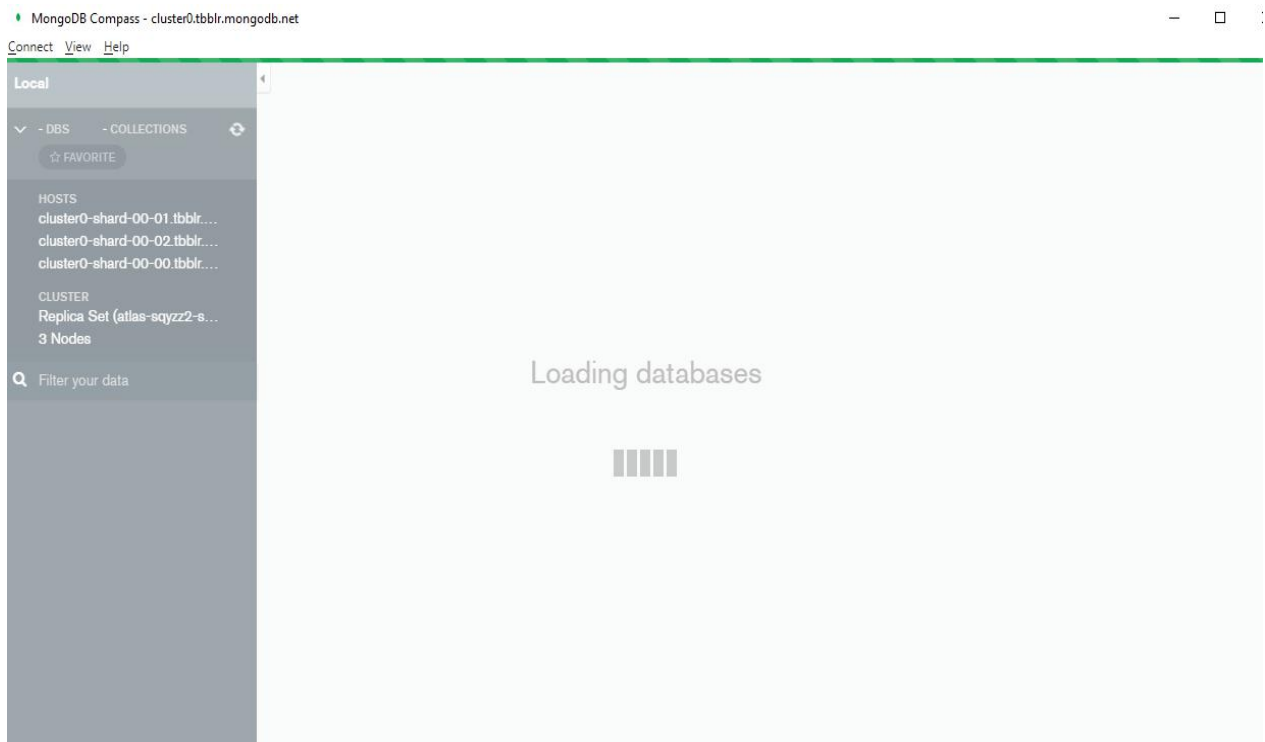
MongoDB Compass - cluster0.tbblr.mongodb.net

Connect View Help

Local

- DBS - COLLECTIONS

☆ FAVORITE

HOSTS
cluster0-shard-00-01.tbblr....
cluster0-shard-00-02.tbblr....
cluster0-shard-00-00.tbblr....

CLUSTER
Replica Set (atlas-sqyzz2-s...
3 Nodes

Filter your data

Loading databases